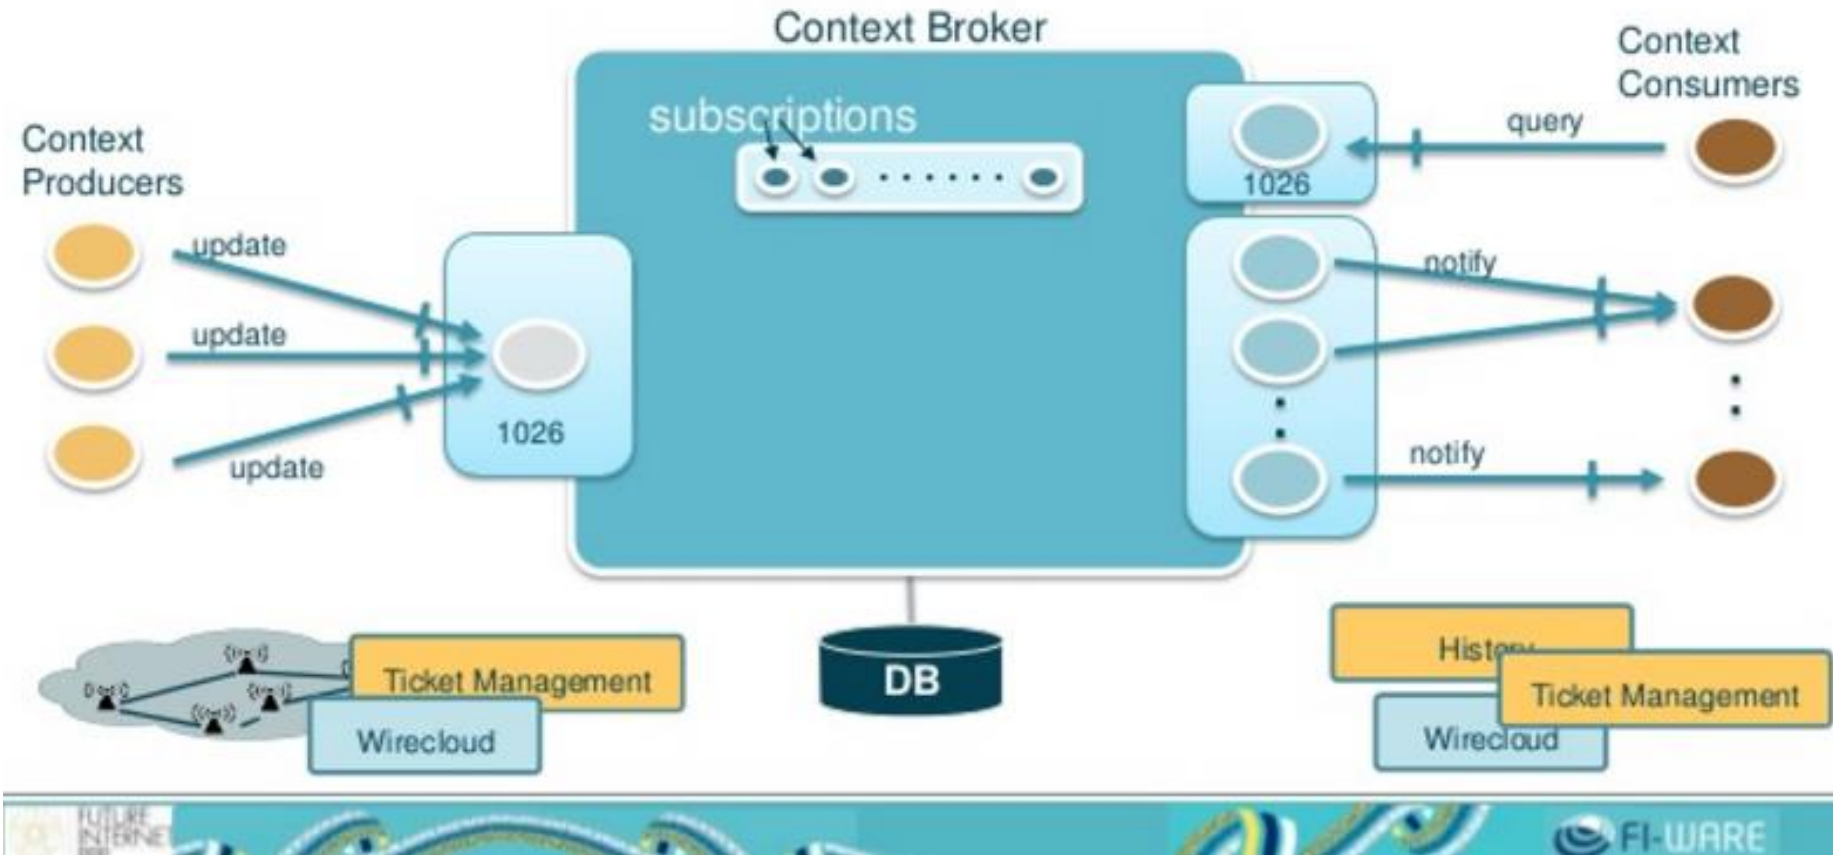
Context Broker

Context Consumers

subscriptions

1026

query

Context Producers

update

update

update

1026

notify

notify

Ticket Management

Wirecloud

DB

History

Ticket Management

Wirecloud

FUTURE INTERNET

FI-WARE